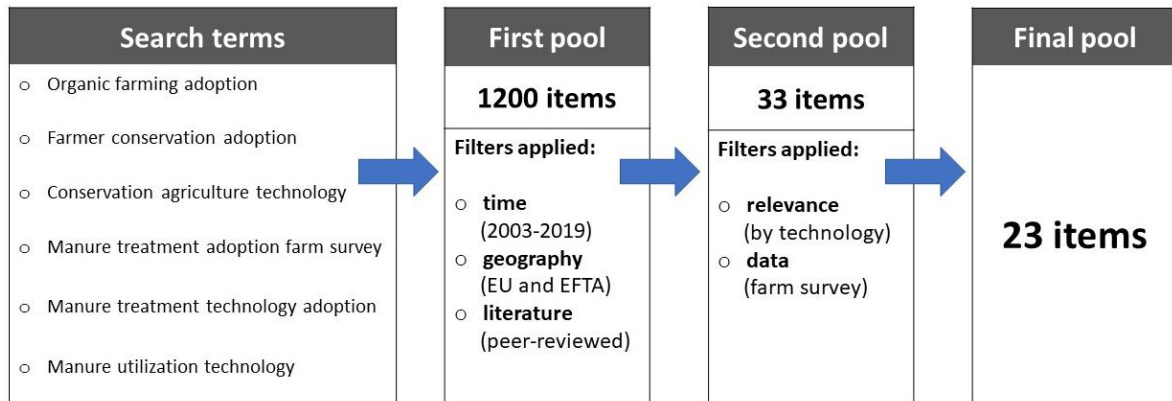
Search terms

- Organic farming adoption
- Farmer conservation adoption
- Conservation agriculture technology
- Manure treatment adoption farm survey
- Manure treatment technology adoption
- Manure utilization technology

First pool

1200 items

Filters applied:

- time (2003-2019)
- geography (EU and EFTA)
- literature (peer-reviewed)

Second pool

33 items

Filters applied:

- relevance (by technology)
- data (farm survey)

Final pool

23 items